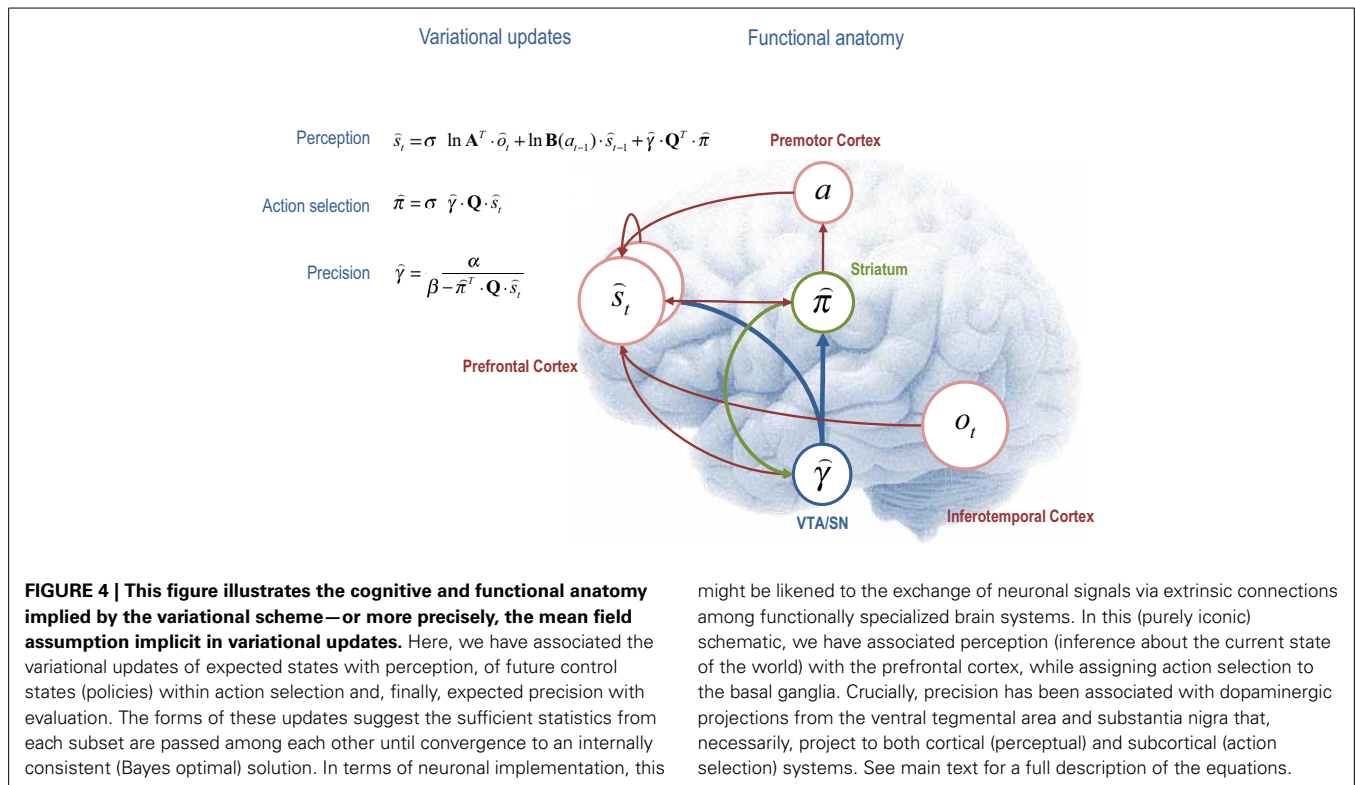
Variational updates

Functional anatomy

Perception $\hat{s}_t = \sigma \left( \ln \mathbf{A}^T \cdot \hat{o}_t + \ln \mathbf{B}(a_{t-1}) \cdot \hat{s}_{t-1} + \hat{\gamma} \cdot \mathbf{Q}^T \cdot \hat{\pi} \right)$

Action selection $\hat{\pi} = \sigma \left( \hat{\gamma} \cdot \mathbf{Q} \cdot \hat{s}_t \right)$

Precision $\hat{\gamma} = \frac{\alpha}{\beta - \hat{\pi}^T \cdot \mathbf{Q} \cdot \hat{s}_t}$

Premotor Cortex

$a$

Striatum

$\hat{s}_t$

$\hat{\pi}$

Prefrontal Cortex

$o_t$

$\hat{\gamma}$

VTA/SN

Inferotemporal Cortex

FIGURE 4 | This figure illustrates the cognitive and functional anatomy implied by the variational scheme—or more precisely, the mean field assumption implicit in variational updates. Here, we have associated the variational updates of expected states with perception, of future control states (policies) within action selection and, finally, expected precision with evaluation. The forms of these updates suggest the sufficient statistics from each subset are passed among each other until convergence to an internally consistent (Bayes optimal) solution. In terms of neuronal implementation, this might be likened to the exchange of neuronal signals via extrinsic connections among functionally specialized brain systems. In this (purely iconic) schematic, we have associated perception (inference about the current state of the world) with the prefrontal cortex, while assigning action selection to the basal ganglia. Crucially, precision has been associated with dopaminergic projections from the ventral tegmental area and substantia nigra that, necessarily, project to both cortical (perceptual) and subcortical (action selection) systems. See main text for a full description of the equations.